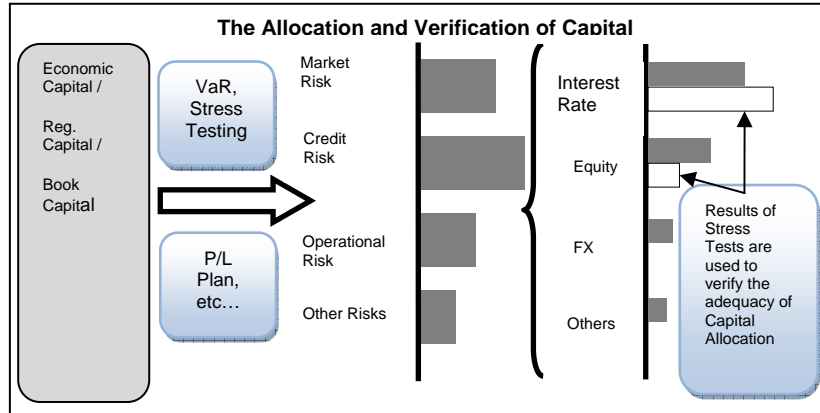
The Allocation and Verification of Capital

Economic Capital /

Reg. Capital /

Book Capital

VaR, Stress Testing

P/L Plan, etc…

Market Risk

Credit Risk

Operational Risk

Other Risks

Interest Rate

Equity

FX

Others

Results of Stress Tests are used to verify the adequacy of Capital Allocation